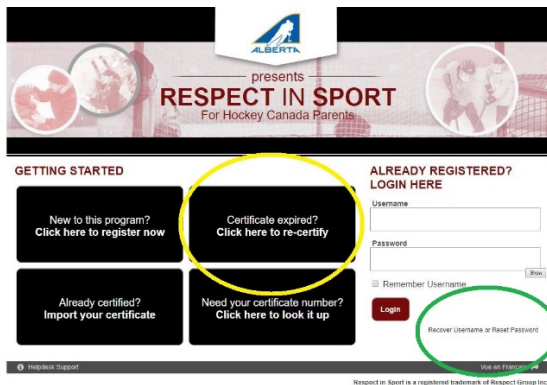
ALBERTA

presents

RESPECT IN SPORT

For Hockey Canada Parents

GETTING STARTED

New to this program?
Click here to register now

Certificate expired?
Click here to re-certify

Already certified?
Import your certificate

Need your certificate number?
Click here to look it up

ALREADY REGISTERED?
LOGIN HERE

Username

Password

Show

Remember Username

Login

Recover Username or Reset Password

Helpdesk Support

Voir en Français

Respect in Sport is a registered trademark of Respect Group Inc.